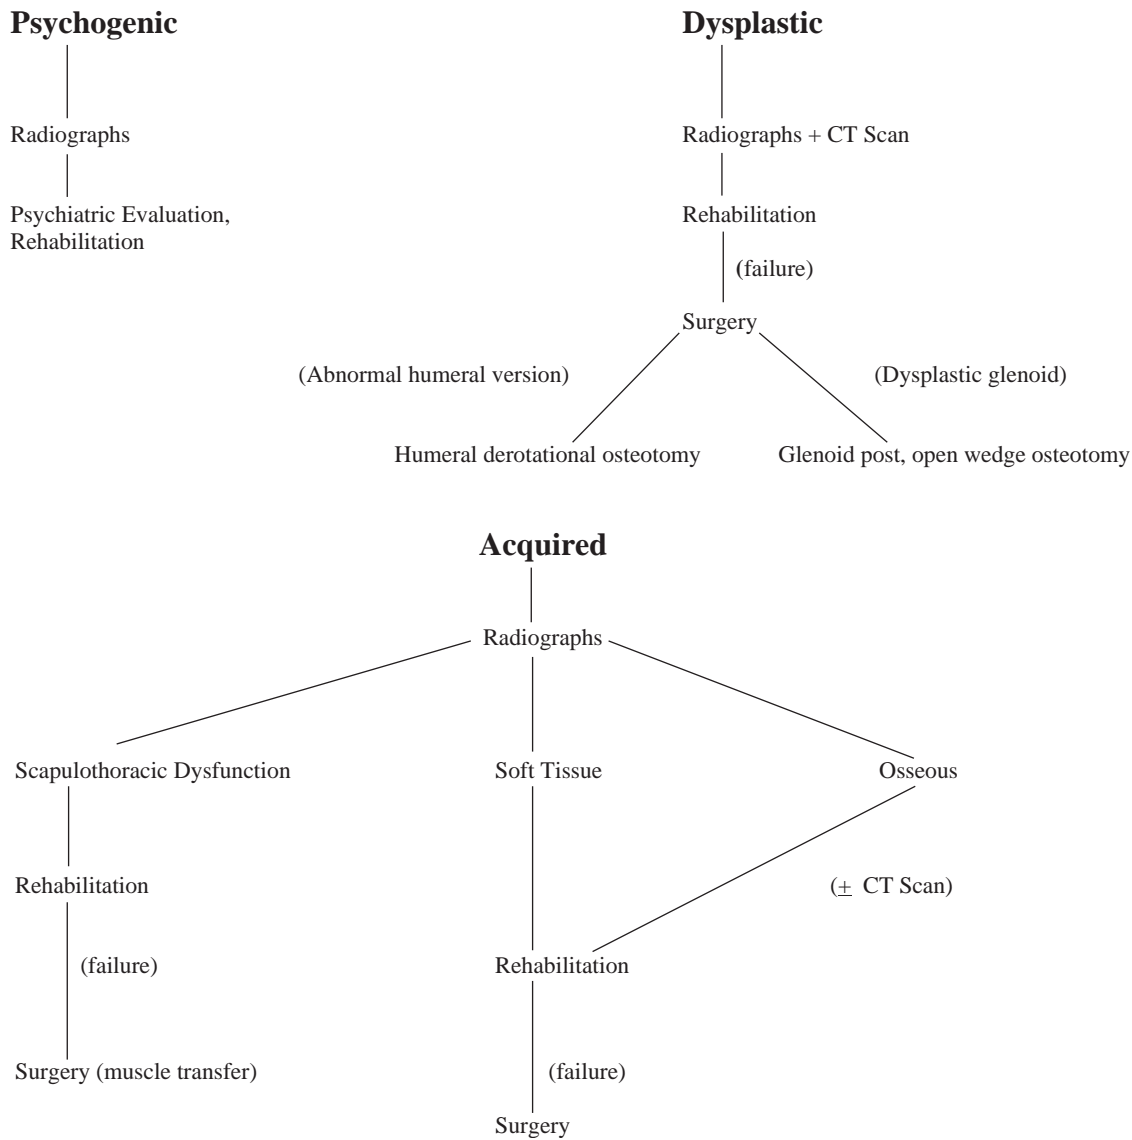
Psychogenic

Radiographs

Psychiatric Evaluation, Rehabilitation

Dysplastic

Radiographs + CT Scan

Rehabilitation

(failure)

Surgery

(Abnormal humeral version)

(Dysplastic glenoid)

Humeral derotational osteotomy

Glenoid post, open wedge osteotomy

Acquired

Radiographs

Scapulothoracic Dysfunction

Soft Tissue

Osseous

Rehabilitation

($\pm$ CT Scan)

(failure)

Rehabilitation

Surgery (muscle transfer)

(failure)

Surgery